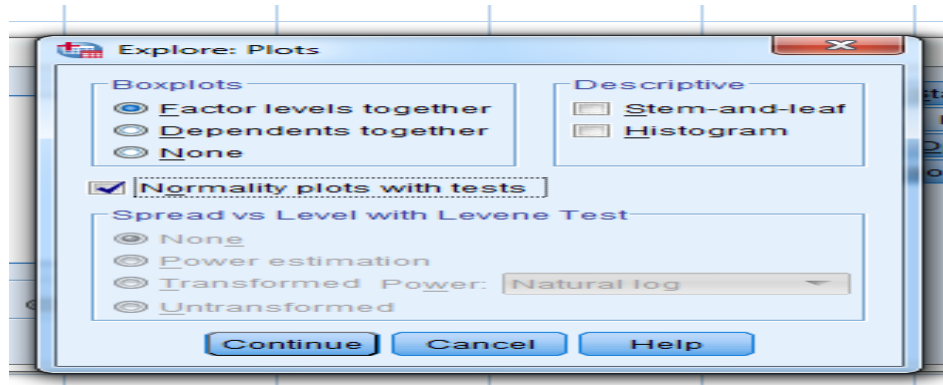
Explore: Plots

Boxplots
Factor levels together
Dependents together
None

Descriptive
Stem-and-leaf
Histogram

Normality plots with tests

Spread vs Level with Levene Test
None
Power estimation
Transformed Power: Natural log
Untransformed

Continue Cancel Help